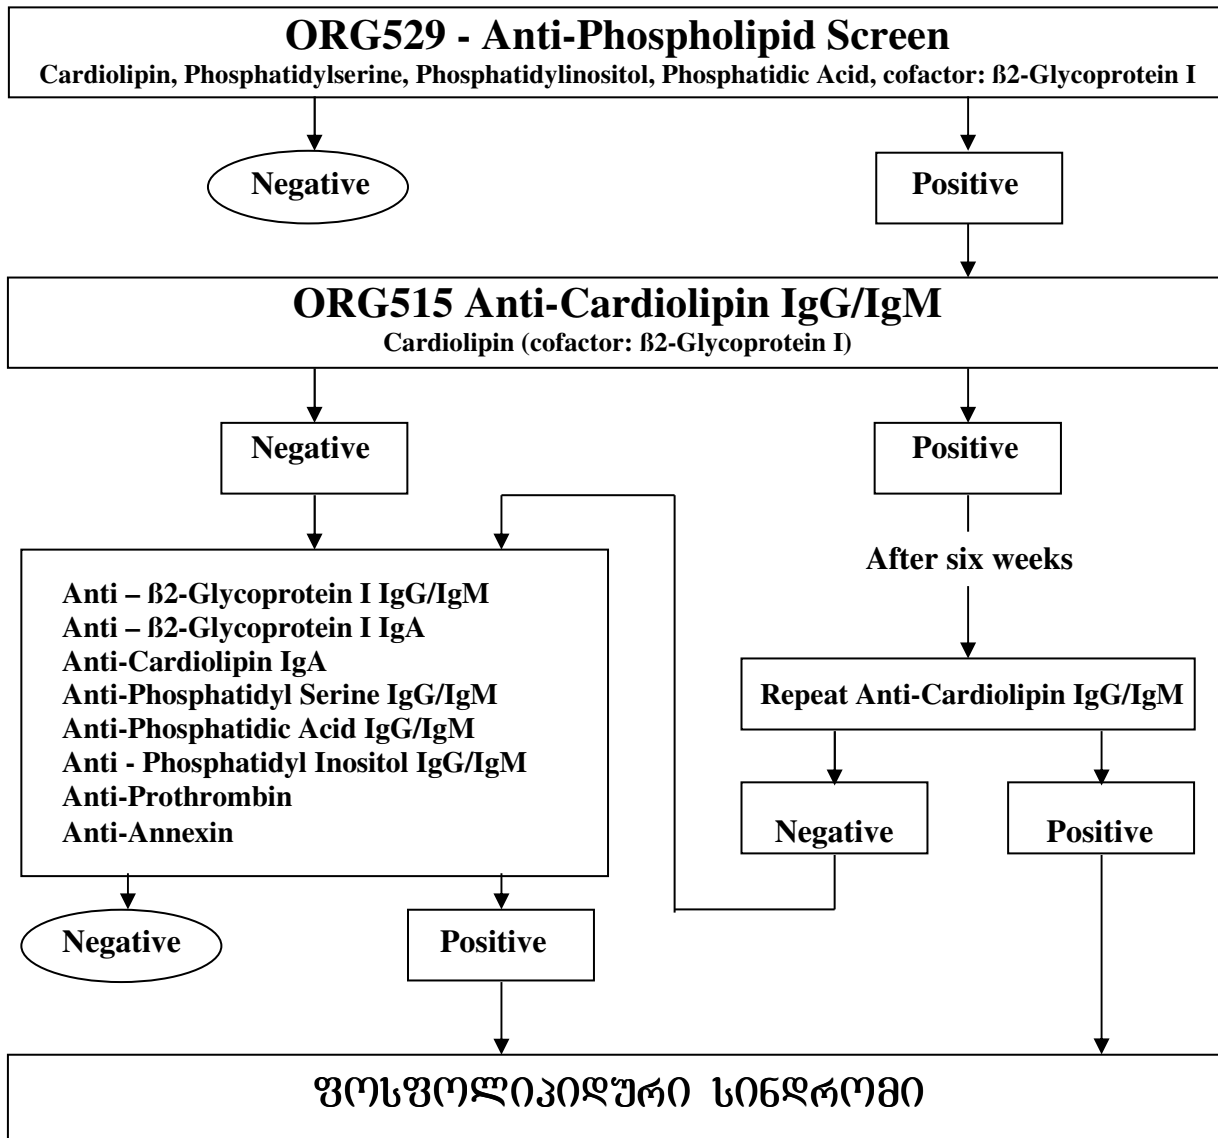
ORG529 - Anti-Phospholipid Screen
Cardiolipin, Phosphatidylserine, Phosphatidylinositol, Phosphatidic Acid, cofactor: ß2-Glycoprotein I

Negative

Positive

ORG515 Anti-Cardiolipin IgG/IgM
Cardiolipin (cofactor: ß2-Glycoprotein I)

Negative

Positive

After six weeks

Anti – ß2-Glycoprotein I IgG/IgM
Anti – ß2-Glycoprotein I IgA
Anti-Cardiolipin IgA
Anti-Phosphatidyl Serine IgG/IgM
Anti-Phosphatidic Acid IgG/IgM
Anti - Phosphatidyl Inositol IgG/IgM
Anti-Prothrombin
Anti-Annexin

Repeat Anti-Cardiolipin IgG/IgM

Negative

Positive

Negative

Positive

ფოსფოლიპიდური სინდრომი